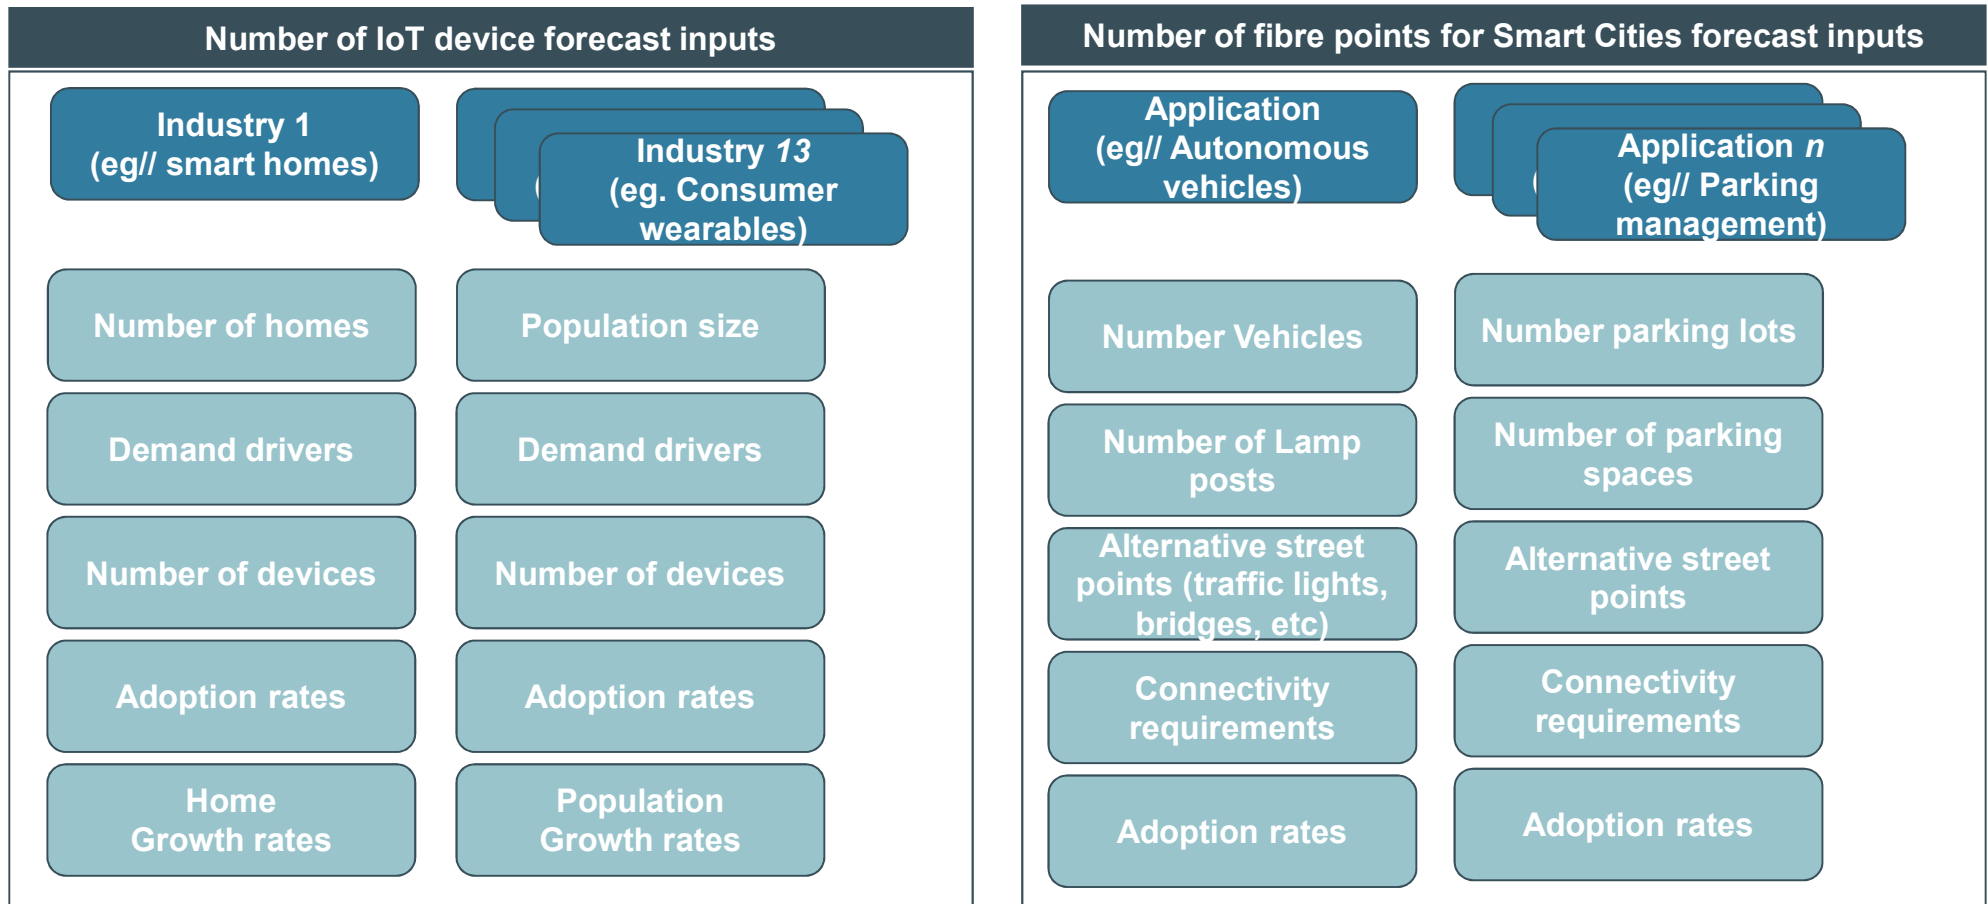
Number of IoT device forecast inputs

Industry 1
(eg// smart homes)

Industry 13
(eg. Consumer wearables)

Number of homes

Population size

Demand drivers

Demand drivers

Number of devices

Number of devices

Adoption rates

Adoption rates

Home
Growth rates

Population
Growth rates

Number of fibre points for Smart Cities forecast inputs

Application
(eg// Autonomous vehicles)

Application n
(eg// Parking management)

Number Vehicles

Number parking lots

Number of Lamp posts

Number of parking spaces

Alternative street points (traffic lights, bridges, etc)

Alternative street points

Connectivity requirements

Connectivity requirements

Adoption rates

Adoption rates